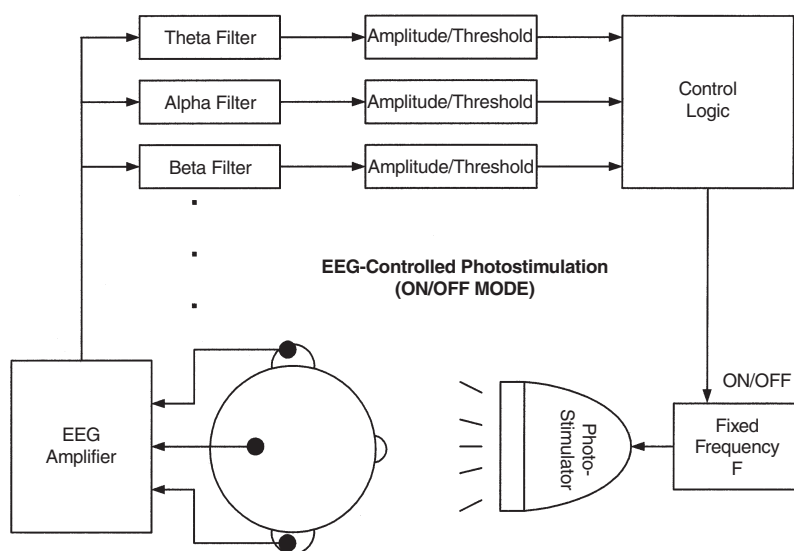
Theta Filter

Amplitude/Threshold

Alpha Filter

Amplitude/Threshold

Beta Filter

Amplitude/Threshold

Control Logic

EEG-Controlled Photostimulation (ON/OFF MODE)

ON/OFF

EEG Amplifier

Photo-Stimulator

Fixed Frequency F